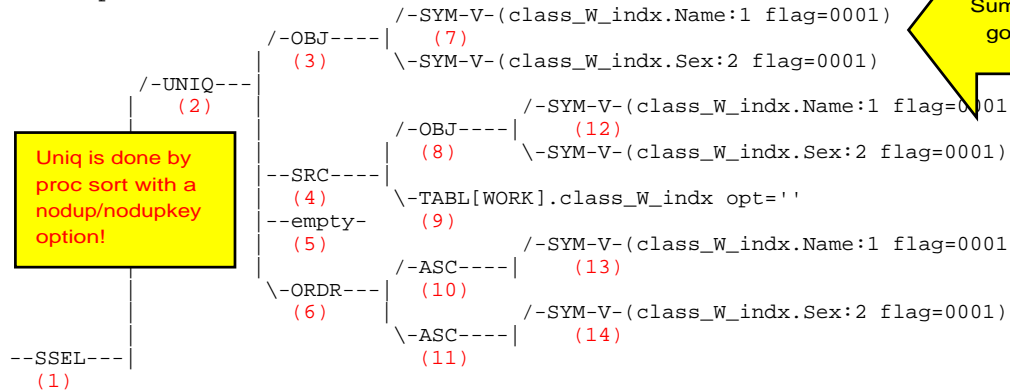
/-SYM-V-(class_W_indx.Name:1 flag=0001)
/-OBJ----| (7)
(3) \-SYM-V-(class_W_indx.Sex:2 flag=0001)
/-UNIQ---|
(2)
/-SYM-V-(class_W_indx.Name:1 flag=0001
/-OBJ----| (12)
(8) \-SYM-V-(class_W_indx.Sex:2 flag=0001)
--SRC----|
(4) \-TABL[WORK].class_W_indx opt=''
--empty- (9)
(5) /-SYM-V-(class_W_indx.Name:1 flag=0001
/-ASC----| (13)
\-ORDR---| (10)
(6) /-SYM-V-(class_W_indx.Sex:2 flag=0001)
\-ASC----| (14)
--SSEL---| (11)
(1)

Uniq is done by proc sort with a nodup/nodupkey option!

Sum
go